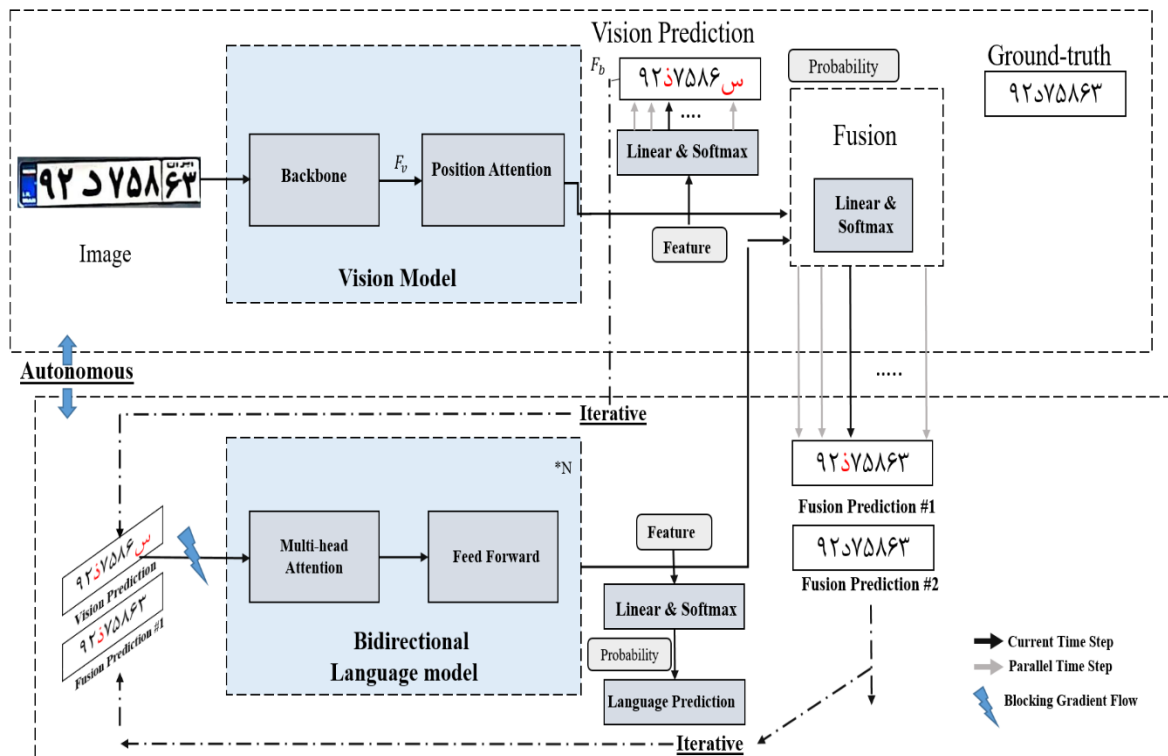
Vision Prediction

$F_b$

۹۲ذ۷۵۸۶س

Probability

Ground-truth

۹۲د۷۵۸۶۳

....

Linear & Softmax

Fusion

۹۲ د ۷۵۸ ۶۳ ایران

Backbone

$F_v$

Position Attention

Linear & Softmax

Image

Feature

Vision Model

Autonomous

.....

Iterative

*N

۹۲ذ۷۵۸۶۳

Fusion Prediction #1

۹۲ذ۷۵۸۶س

Vision Prediction

Multi-head Attention

Feed Forward

Feature

۹۲د۷۵۸۶۳

Fusion Prediction #2

۹۲ذ۷۵۸۶۳

Fusion Prediction #1

Linear & Softmax

Bidirectional Language model

Probability

Current Time Step

Parallel Time Step

Language Prediction

Blocking Gradient Flow

Iterative